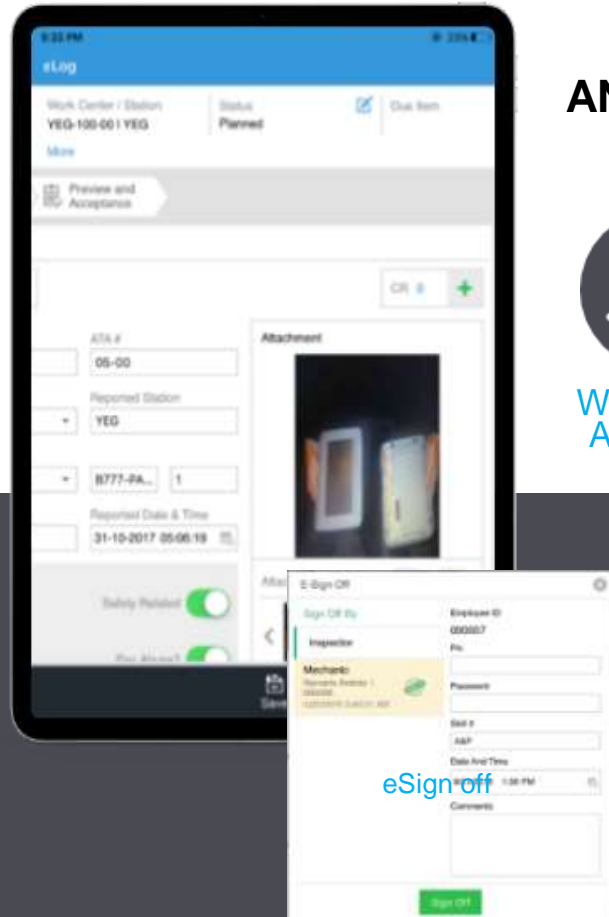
9:33 PM

eLog

Work Center / Station
YEG-100-00 | YEG

Status
Planned

Due Item

More

Preview and Acceptance

CR 0

ATA #
05-00

Reported Station
YEG

B777-PA...
1

Reported Date & Time
31-10-2017 05:06:19

Attachment

Safety Related

AN

W
A

E-Sign Off

Sign Off By

Inspector

Mechanic
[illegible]

Employee ID
000007

Pin

Password

Skill #
A&P

Date And Time
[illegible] 1:38 PM

Comments

Sign Off

eSign off